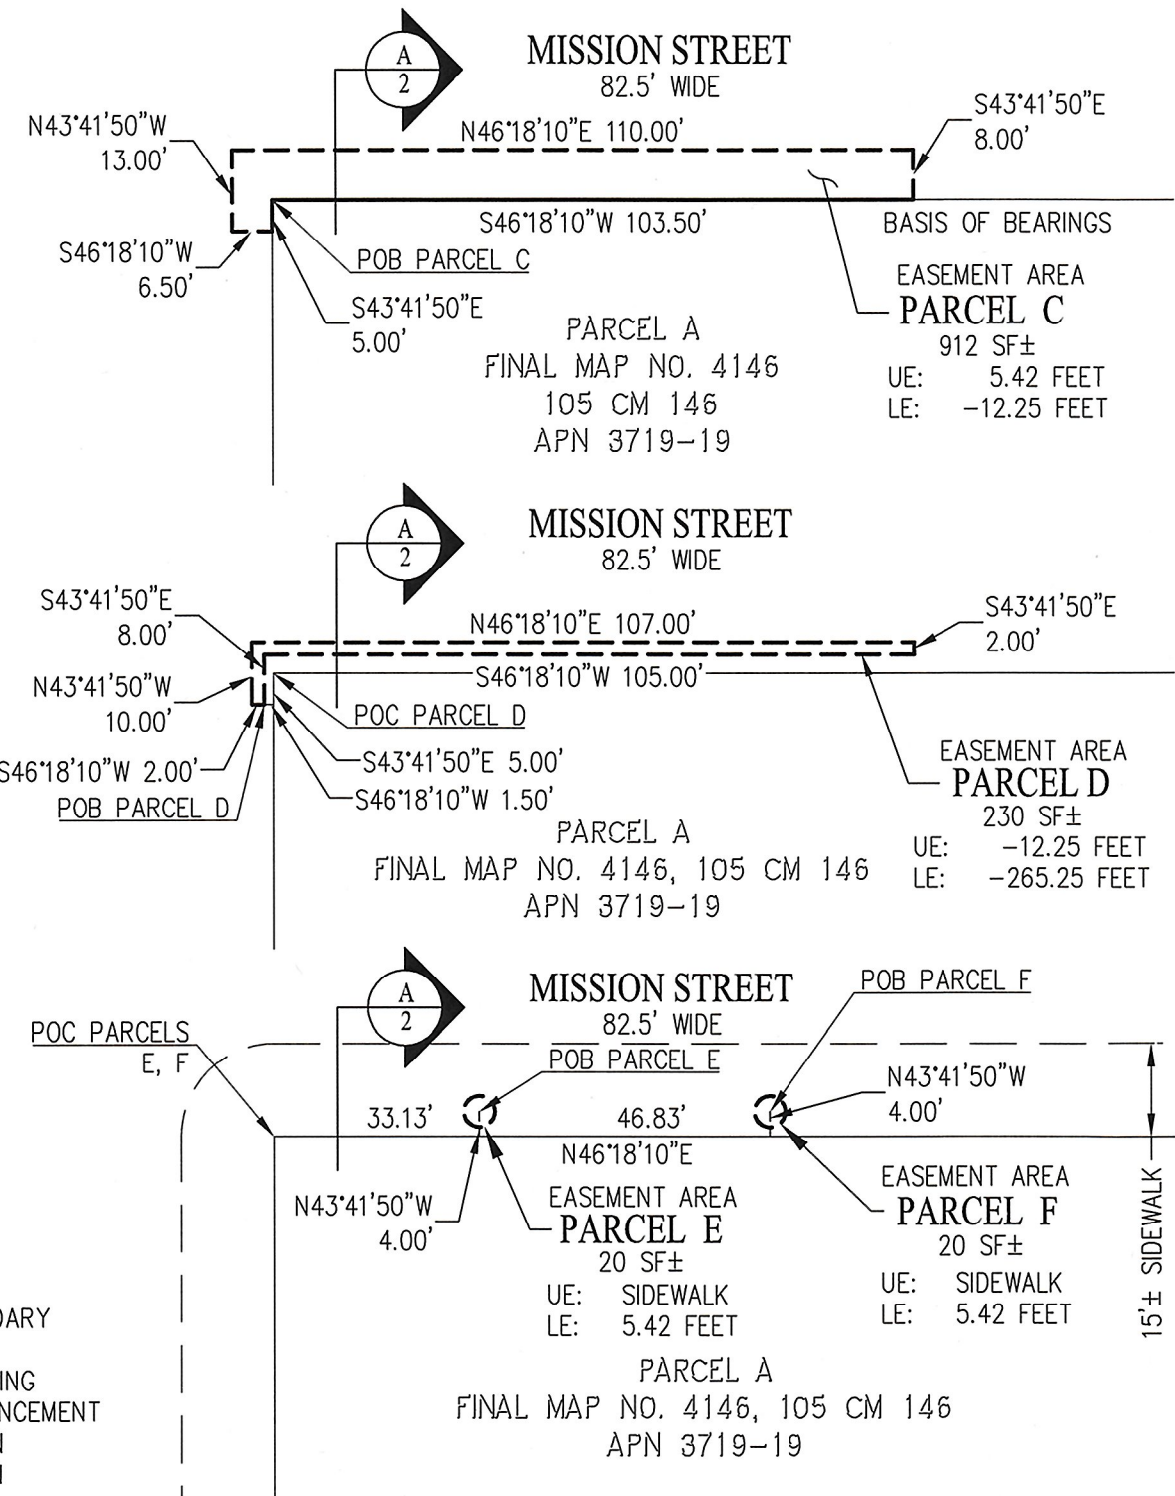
A
2

MISSION STREET
82.5' WIDE

N43°41'50"W
13.00'

N46°18'10"E 110.00'

S43°41'50"E
8.00'

S46°18'10"W 103.50'

BASIS OF BEARINGS

S46°18'10"W
6.50'

POB PARCEL C

EASEMENT AREA
PARCEL C
912 SF±
UE: 5.42 FEET
LE: −12.25 FEET

S43°41'50"E
5.00'

PARCEL A
FINAL MAP NO. 4146
105 CM 146
APN 3719-19

A
2

MISSION STREET
82.5' WIDE

S43°41'50"E
8.00'

N46°18'10"E 107.00'

S43°41'50"E
2.00'

S46°18'10"W 105.00'

N43°41'50"W
10.00'

POC PARCEL D

S46°18'10"W 2.00'

S43°41'50"E 5.00'

S46°18'10"W 1.50'

POB PARCEL D

EASEMENT AREA
PARCEL D
230 SF±
UE: −12.25 FEET
LE: −265.25 FEET

PARCEL A
FINAL MAP NO. 4146, 105 CM 146
APN 3719-19

A
2

MISSION STREET
82.5' WIDE

POB PARCEL F

POC PARCELS
E, F

POB PARCEL E

N43°41'50"W
4.00'

33.13'

46.83'

N46°18'10"E

EASEMENT AREA
PARCEL F
20 SF±
UE: SIDEWALK
LE: 5.42 FEET

N43°41'50"W
4.00'

EASEMENT AREA
PARCEL E
20 SF±
UE: SIDEWALK
LE: 5.42 FEET

15'± SIDEWALK

DARY

ING
NCEMENT

PARCEL A
FINAL MAP NO. 4146, 105 CM 146
APN 3719-19